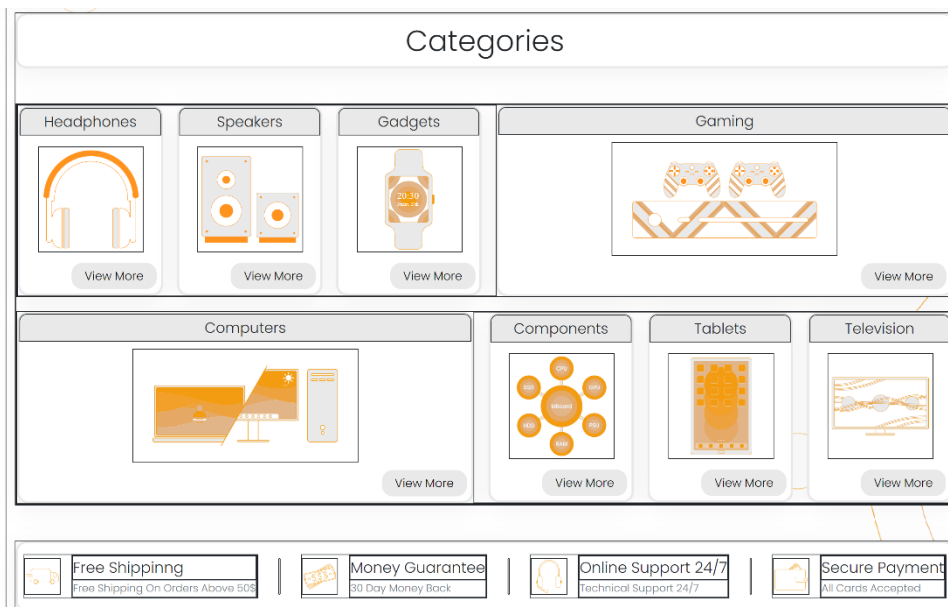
Categories

Headphones
View More

Speakers
View More

Gadgets
20:30
View More

Gaming
View More

Computers
View More

Components
CPU
GPU
PSU
RAM
HDD
SSD
Mboard
View More

Tablets
View More

Television
View More

Free Shippinng
Free Shipping On Orders Above 50$

Money Guarantee
30 Day Money Back

Online Support 24/7
Technical Support 24/7

Secure Payment
All Cards Accepted